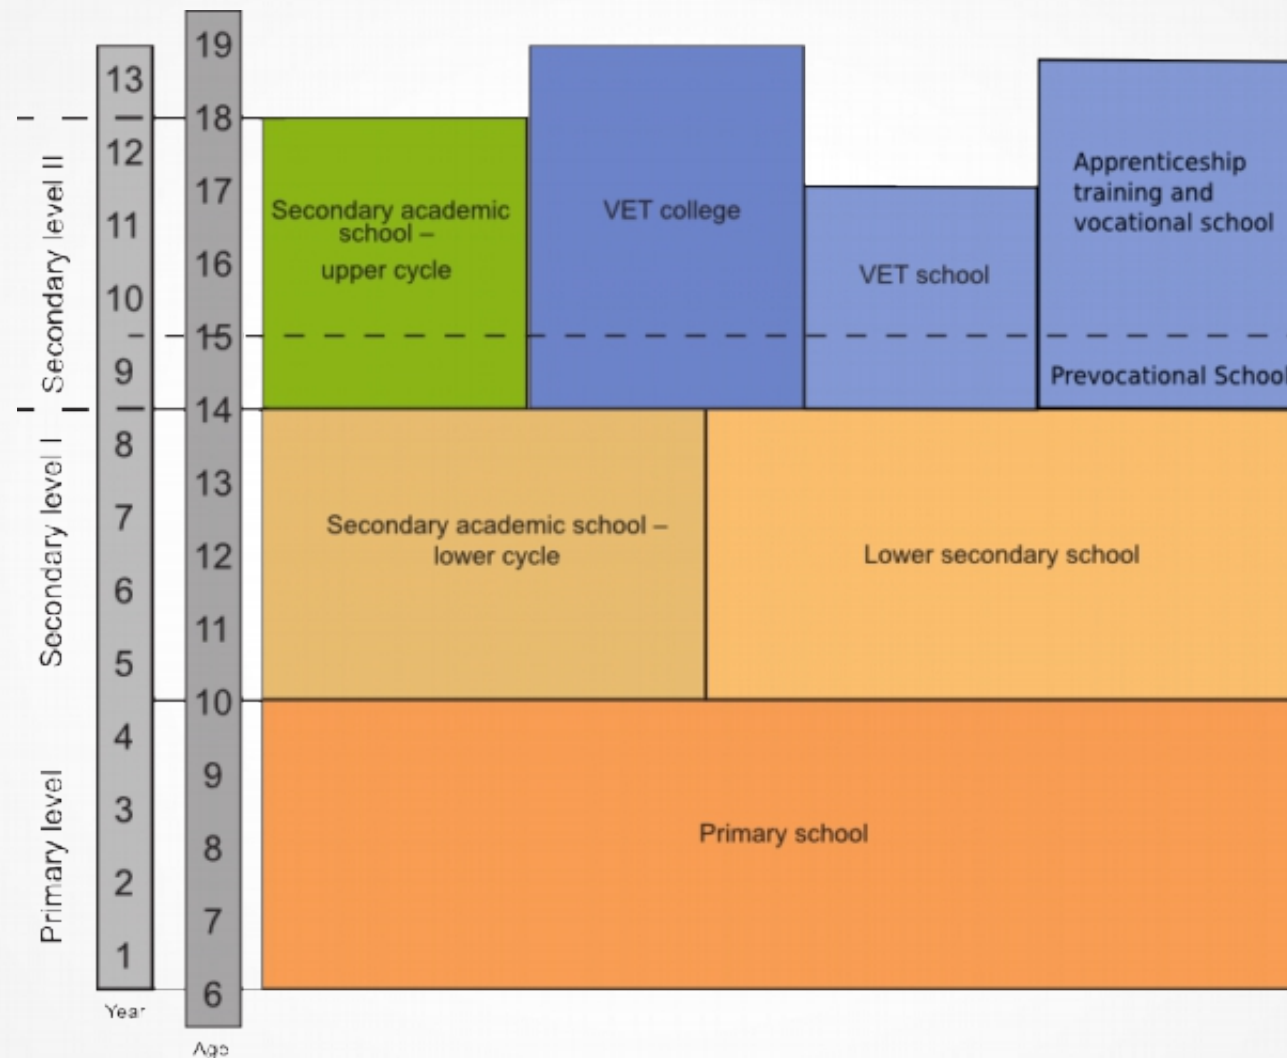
Secondary level II
Secondary level I
Primary level

13
12
11
10
9
8
7
6
5
4
3
2
1
Year

19
18
17
16
15
14
13
12
11
10
9
8
7
6
Age

Secondary academic school – upper cycle

VET college

VET school

Apprenticeship training and vocational school

Prevocational School

Secondary academic school – lower cycle

Lower secondary school

Primary school